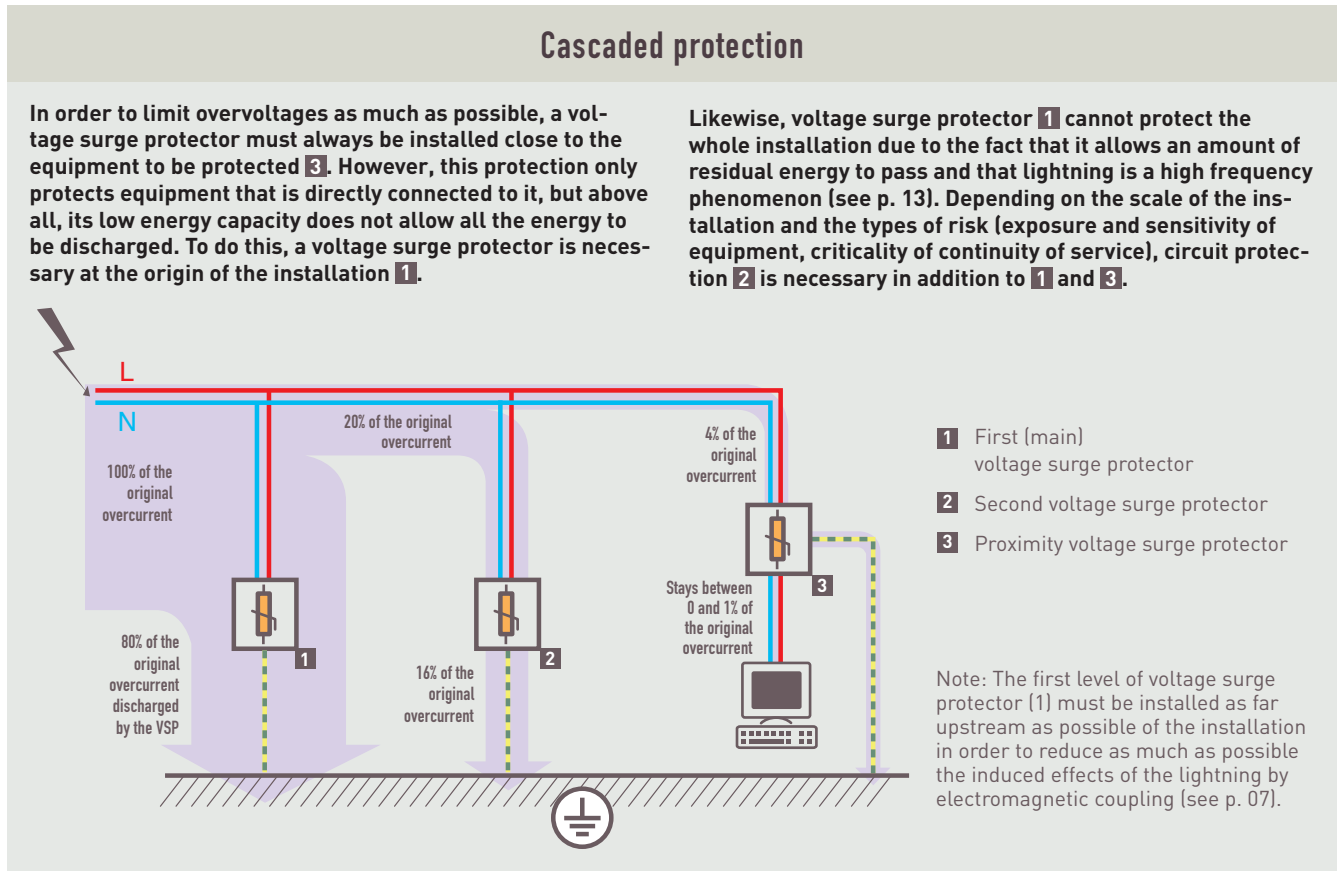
Cascaded protection

In order to limit overvoltages as much as possible, a voltage surge protector must always be installed close to the equipment to be protected 3. However, this protection only protects equipment that is directly connected to it, but above all, its low energy capacity does not allow all the energy to be discharged. To do this, a voltage surge protector is necessary at the origin of the installation 1.

Likewise, voltage surge protector 1 cannot protect the whole installation due to the fact that it allows an amount of residual energy to pass and that lightning is a high frequency phenomenon (see p. 13). Depending on the scale of the installation and the types of risk (exposure and sensitivity of equipment, criticality of continuity of service), circuit protection 2 is necessary in addition to 1 and 3.

L
N
100% of the original overcurrent
20% of the original overcurrent
4% of the original overcurrent
80% of the original overcurrent discharged by the VSP
1
16% of the original overcurrent
2
Stays between 0 and 1% of the original overcurrent
3

1 First (main) voltage surge protector
2 Second voltage surge protector
3 Proximity voltage surge protector

Note: The first level of voltage surge protector (1) must be installed as far upstream as possible of the installation in order to reduce as much as possible the induced effects of the lightning by electromagnetic coupling (see p. 07).